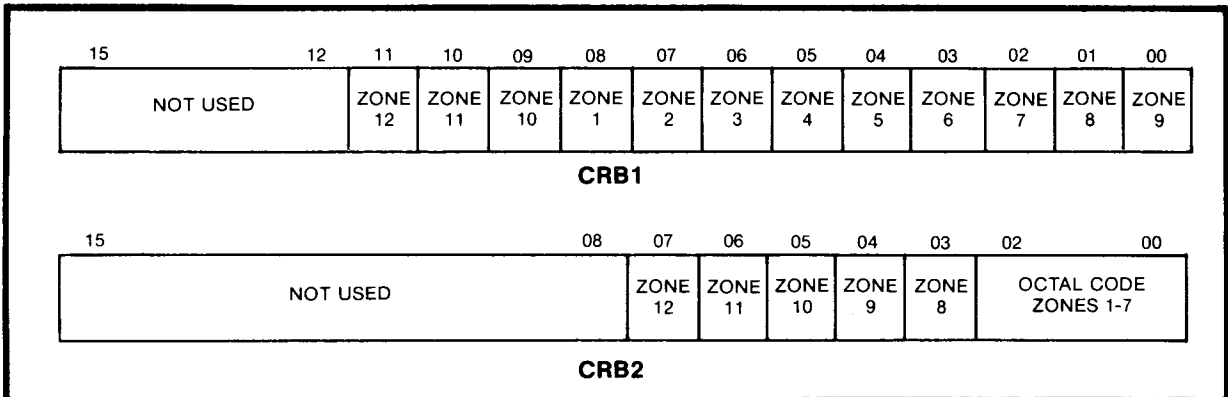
| 15 12 | 11 | 10 | 09 | 08 | 07 | 06 | 05 | 04 | 03 | 02 | 01 | 00 |
|---|---|---|---|---|---|---|---|---|---|---|---|---|
| NOT USED | ZONE 12 | ZONE 11 | ZONE 10 | ZONE 1 | ZONE 2 | ZONE 3 | ZONE 4 | ZONE 5 | ZONE 6 | ZONE 7 | ZONE 8 | ZONE 9 |

CRB1

| 15 08 | 07 | 06 | 05 | 04 | 03 | 02 00 |
|---|---|---|---|---|---|---|
| NOT USED | ZONE 12 | ZONE 11 | ZONE 10 | ZONE 9 | ZONE 8 | OCTAL CODE ZONES 1-7 |

CRB2